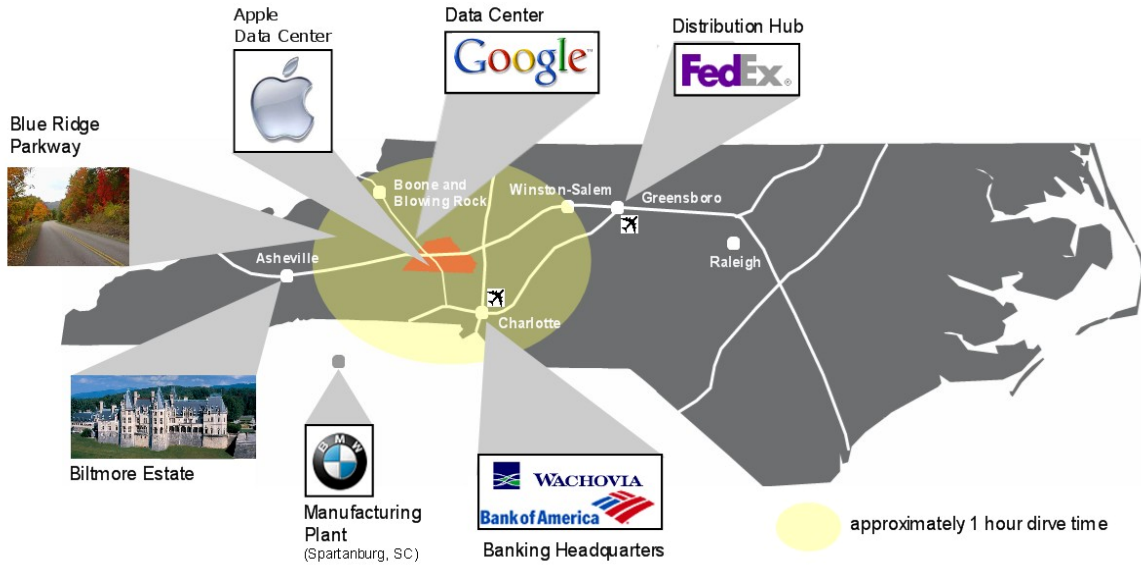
Apple Data Center

Data Center

Google

Distribution Hub

FedEx

Blue Ridge Parkway

Boone and Blowing Rock

Winston-Salem

Greensboro

Raleigh

Asheville

Charlotte

Biltmore Estate

BMW

Manufacturing Plant (Spartanburg, SC)

WACHOVIA

Bank of America

Banking Headquarters

approximately 1 hour dirve time